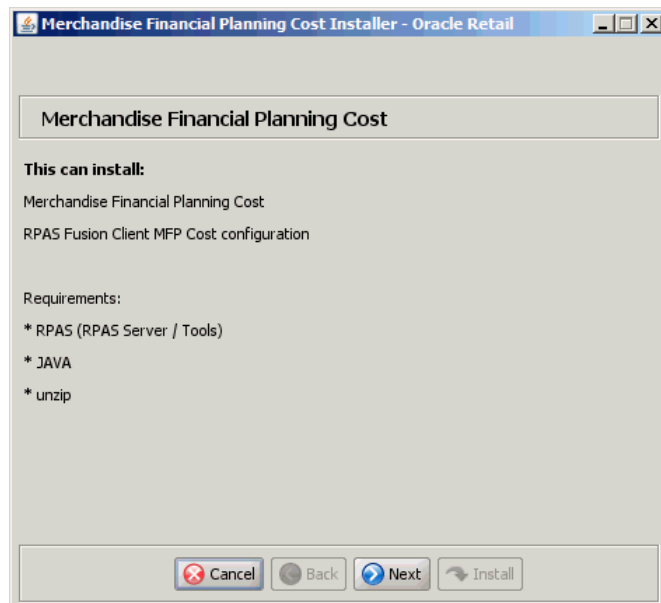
Merchandise Financial Planning Cost Installer - Oracle Retail

Merchandise Financial Planning Cost

This can install:

Merchandise Financial Planning Cost

RPAS Fusion Client MFP Cost configuration

Requirements:

* RPAS (RPAS Server / Tools)

* JAVA

* unzip

Cancel Back Next Install